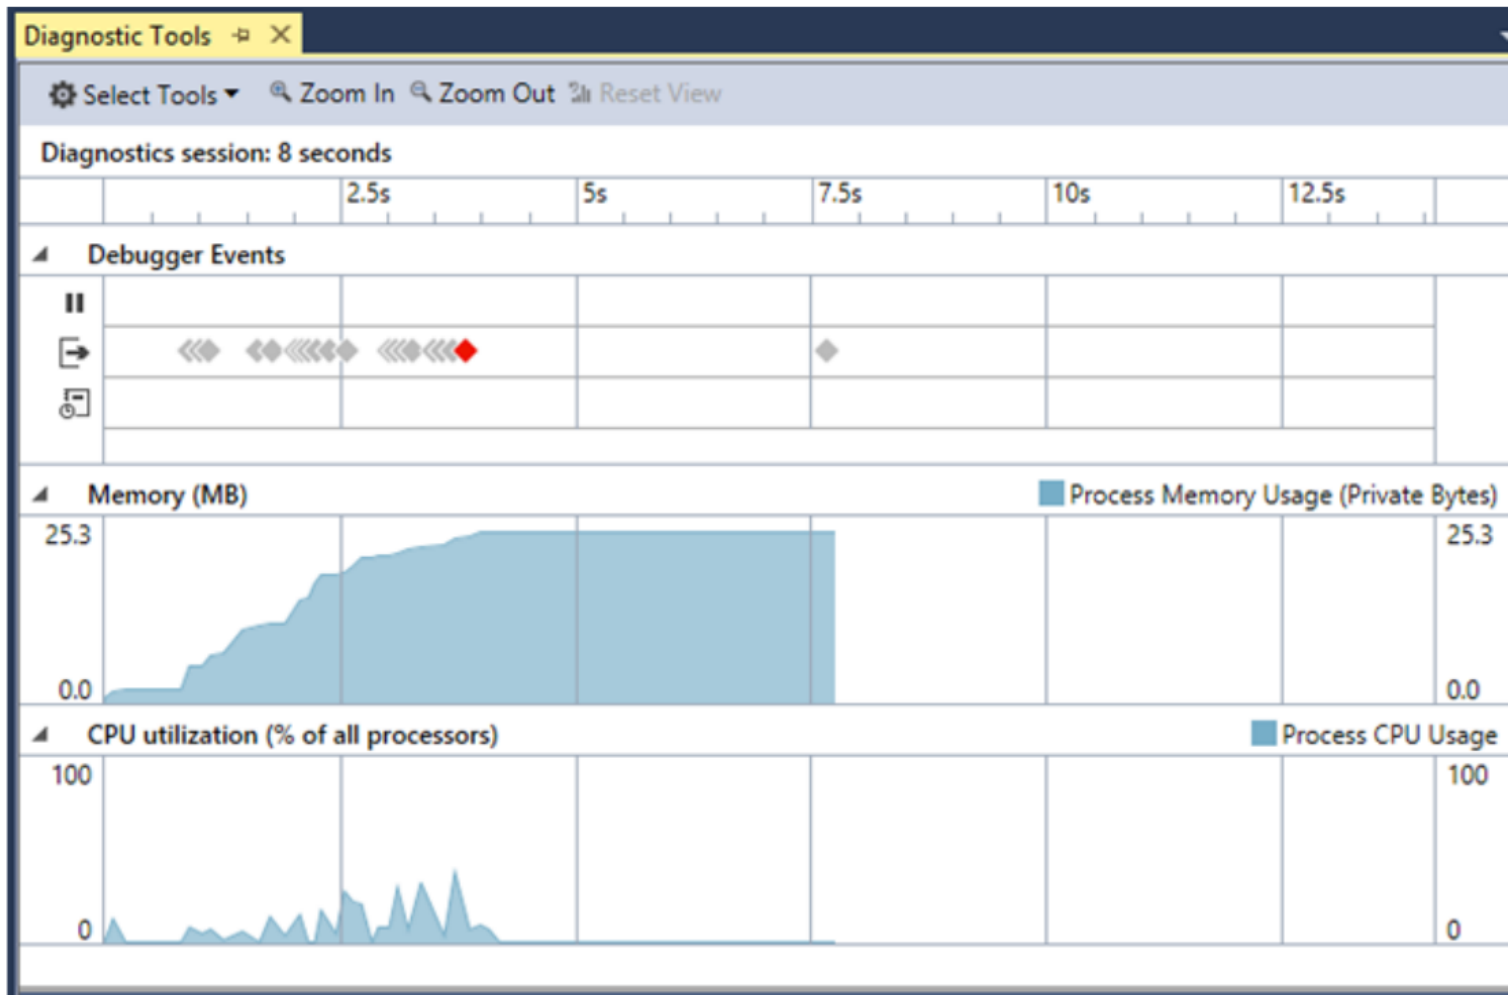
Diagnostic Tools

Select Tools ▾ Zoom In Zoom Out Reset View

Diagnostics session: 8 seconds

2.5s 5s 7.5s 10s 12.5s

Debugger Events

Memory (MB)

Process Memory Usage (Private Bytes)

25.3

0.0

25.3

0.0

CPU utilization (% of all processors)

Process CPU Usage

100

0

100

0